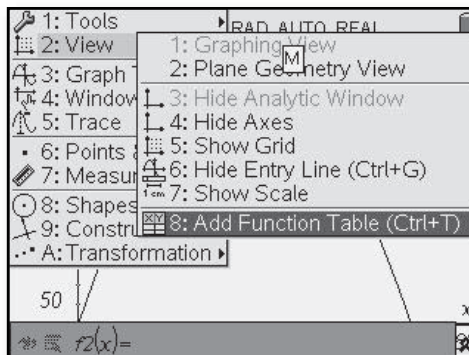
1: Tools
2: View
3: Graph T
4: Window
5: Trace
6: Points &
7: Measur
8: Shapes
9: Constr
A: Transformation

RAD AUTO REAL

1: Graphing View
2: Plane Geometry View
3: Hide Analytic Window
4: Hide Axes
5: Show Grid
6: Hide Entry Line (Ctrl+G)
7: Show Scale
8: Add Function Table (Ctrl+T)

50

$f2(x)=$